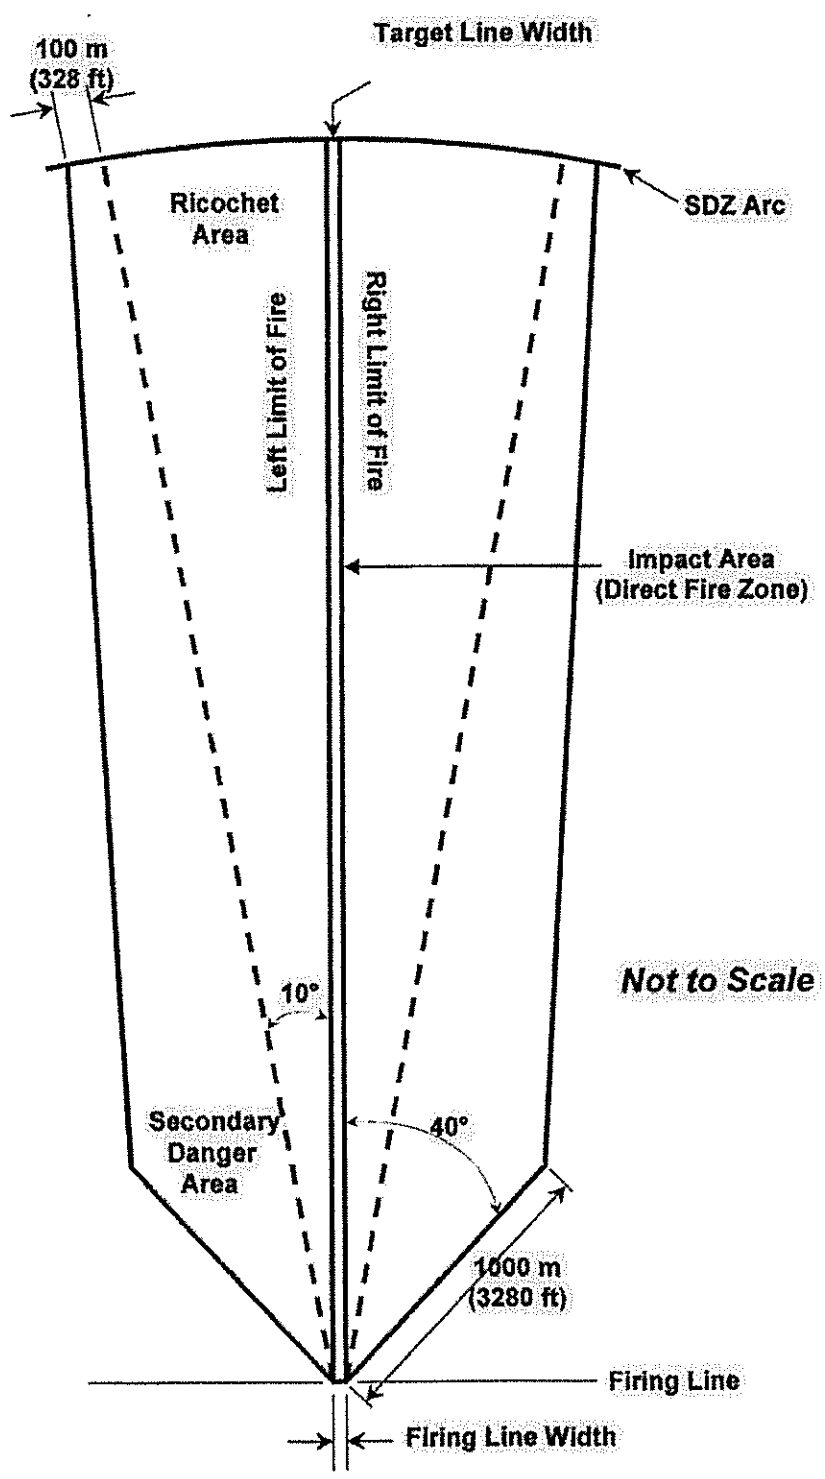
100 m
(328 ft)

Target Line Width

SDZ Arc

Ricochet Area

Left Limit of Fire

Right Limit of Fire

Impact Area
(Direct Fire Zone)

Not to Scale

10°

Secondary Danger Area

40°

1000 m
(3280 ft)

Firing Line

Firing Line Width